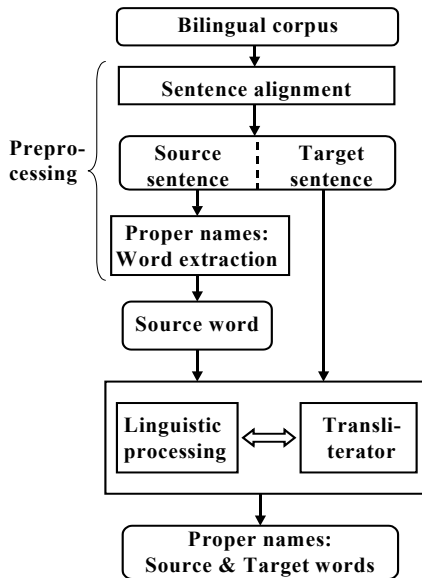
Bilingual corpus

Preprocessing

Sentence alignment

Source sentence

Target sentence

Proper names: Word extraction

Source word

Linguistic processing

Transliterator

Proper names: Source & Target words